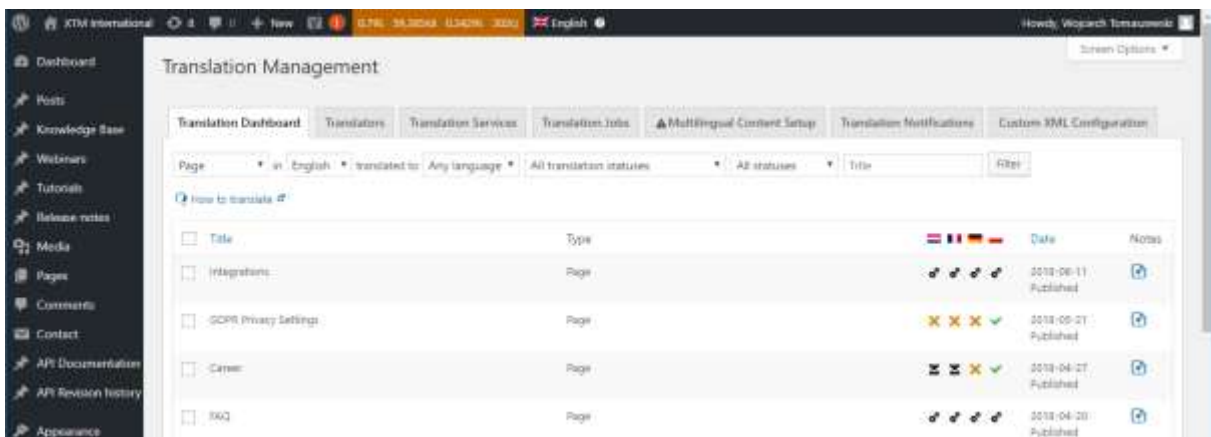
XTM International 4 0 + New English

Howdy, Wojciech Tomaszewski

Dashboard
Posts
Knowledge Base
Webinars
Tutorials
Release notes
Media
Pages
Comments
Contact
API Documentation
API Revision history
Appearance

Screen Options ▼

Translation Management

Translation Dashboard | Translators | Translation Services | Translation Jobs | Multilingual Content Setup | Translation Notifications | Custom XML Configuration

Page ▼ in English ▼ translated to Any language ▼ All translation statuses ▼ All statuses ▼ Title Filter

How to translate

| Title | Type | | Date | Notes |
|---|---|---|---|---|
| Integrations | Page | | 2018-06-11 Published | |
| GDPR Privacy Settings | Page | | 2018-05-21 Published | |
| Career | Page | | 2018-04-27 Published | |
| FAQ | Page | | 2018-04-20 Published | |